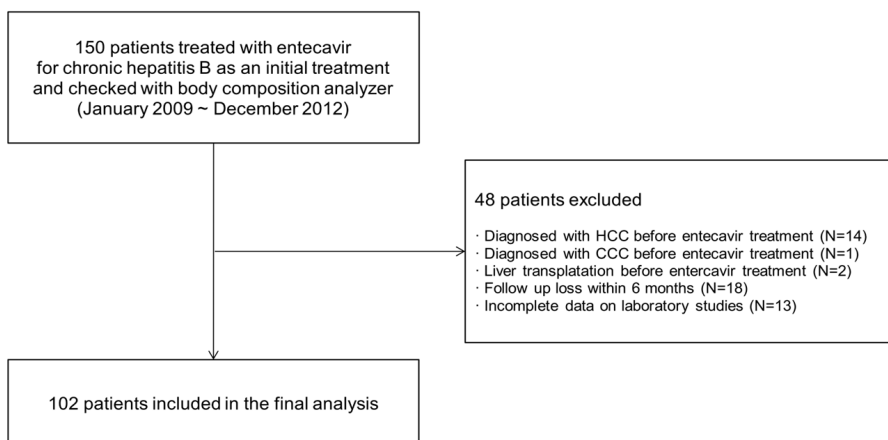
150 patients treated with entecavir for chronic hepatitis B as an initial treatment and checked with body composition analyzer (January 2009 ~ December 2012)

48 patients excluded

· Diagnosed with HCC before entecavir treatment (N=14)
· Diagnosed with CCC before entecavir treatment (N=1)
· Liver transplatation before entercavir treatment (N=2)
· Follow up loss within 6 months (N=18)
· Incomplete data on laboratory studies (N=13)

102 patients included in the final analysis